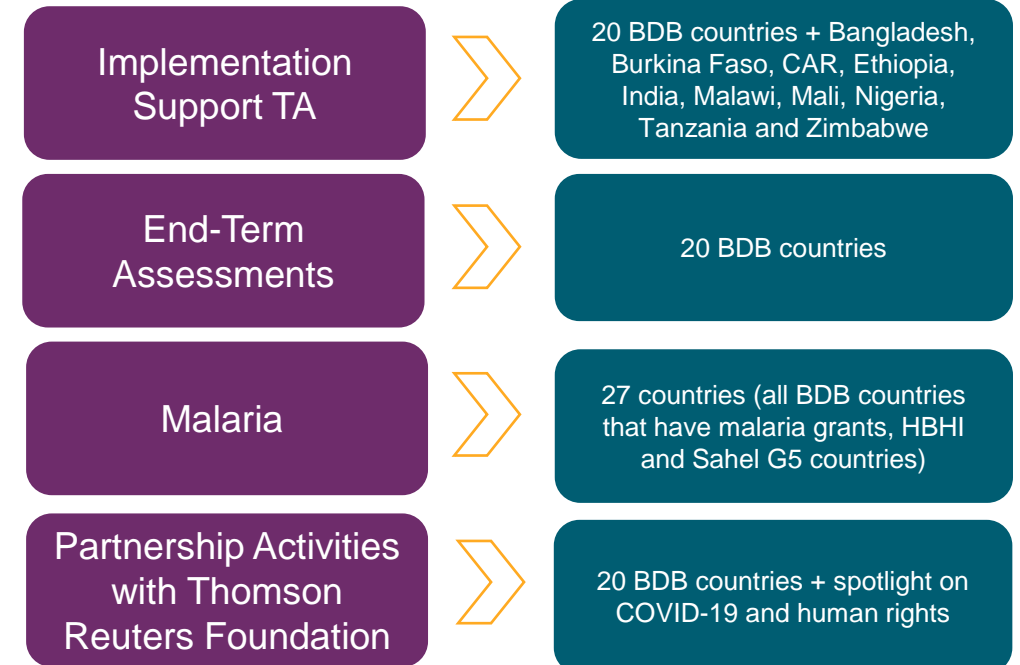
Implementation Support TA

20 BDB countries + Bangladesh, Burkina Faso, CAR, Ethiopia, India, Malawi, Mali, Nigeria, Tanzania and Zimbabwe

End-Term Assessments

20 BDB countries

Malaria

27 countries (all BDB countries that have malaria grants, HBHI and Sahel G5 countries)

Partnership Activities with Thomson Reuters Foundation

20 BDB countries + spotlight on COVID-19 and human rights